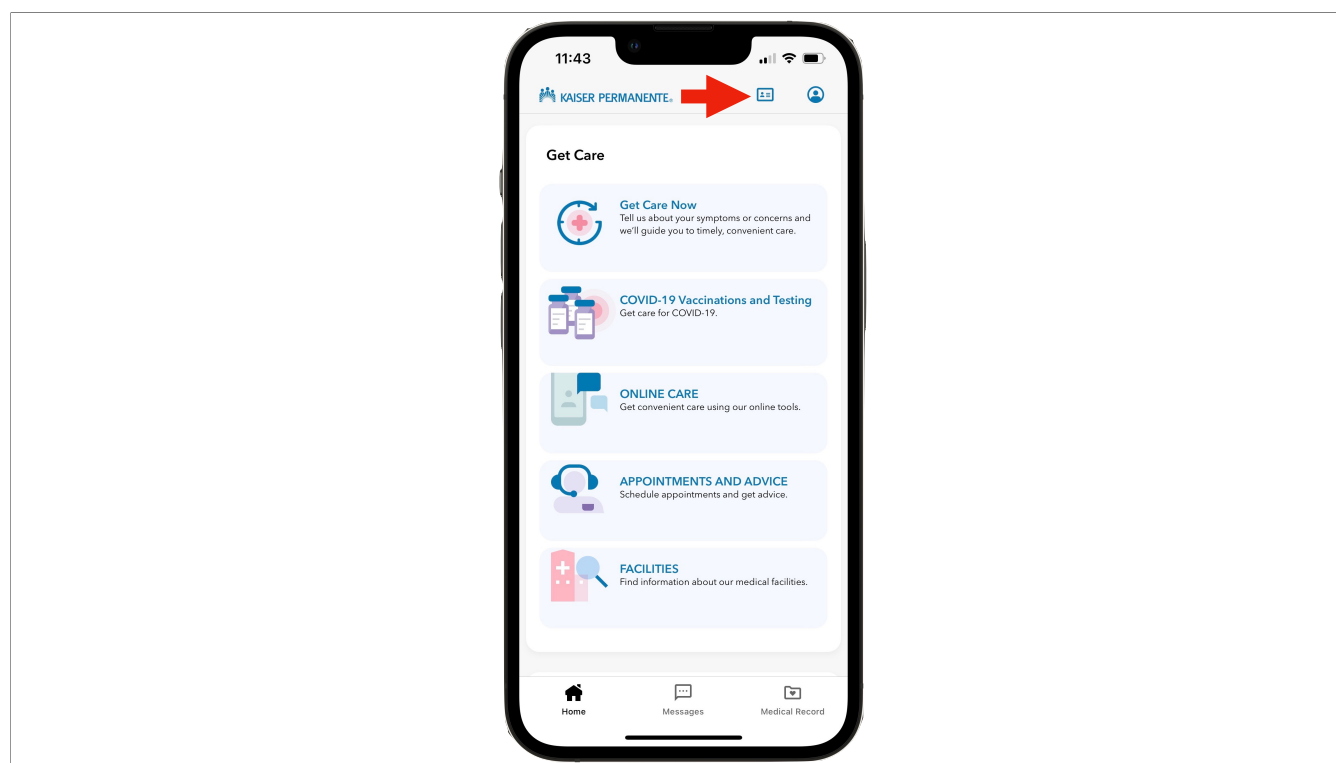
11:43

KAISER PERMANENTE.

Get Care

Get Care Now
Tell us about your symptoms or concerns and we'll guide you to timely, convenient care.

COVID-19 Vaccinations and Testing
Get care for COVID-19.

ONLINE CARE
Get convenient care using our online tools.

APPOINTMENTS AND ADVICE
Schedule appointments and get advice.

FACILITIES
Find information about our medical facilities.

Home
Messages
Medical Record